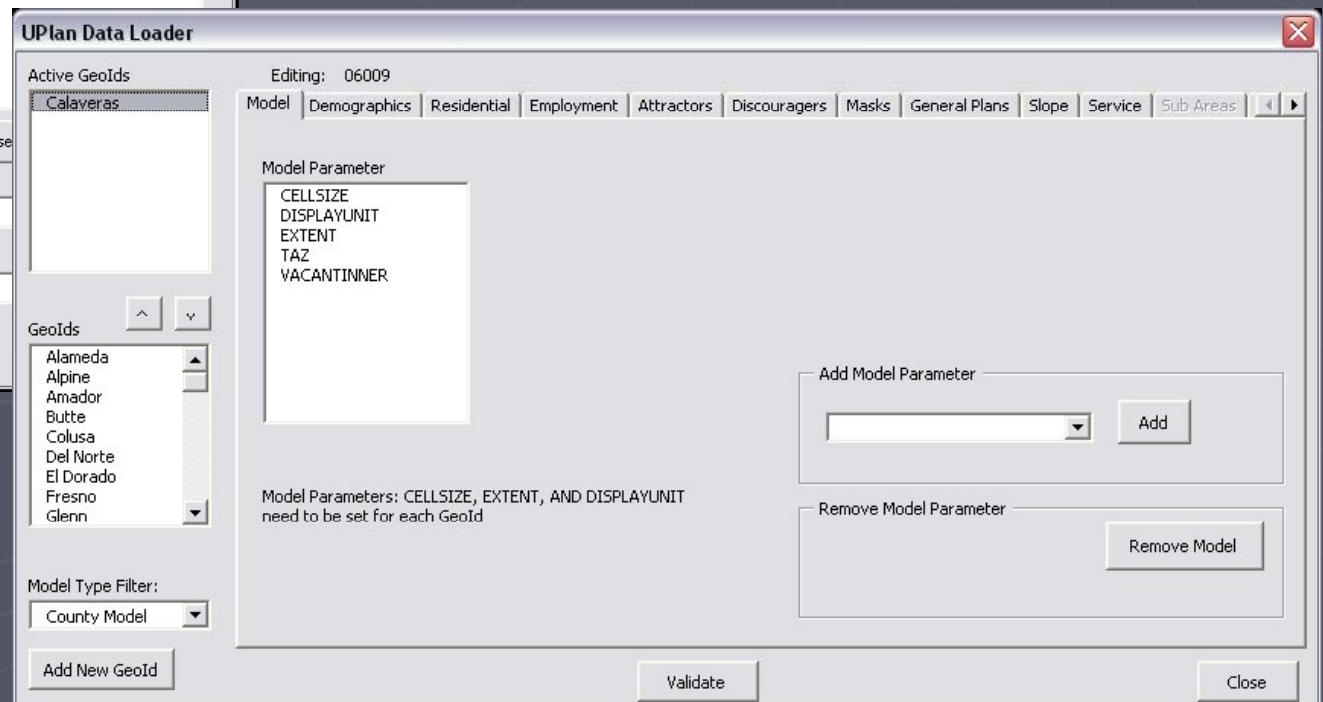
UPlan Data Loader

Active GeoIds
Calaveras

Editing: 06009

Model | Demographics | Residential | Employment | Attractors | Discouragers | Masks | General Plans | Slope | Service | Sub Areas

Model Parameter
CELLSIZE
DISPLAYUNIT
EXTENT
TAZ
VACANTINNER

GeoIds
Alameda
Alpine
Amador
Butte
Colusa
Del Norte
El Dorado
Fresno
Glenn

Add Model Parameter
Add

Model Parameters: CELLSIZE, EXTENT, AND DISPLAYUNIT need to be set for each GeoId

Remove Model Parameter
Remove Model

Model Type Filter:
County Model

Add New GeoId

Validate

Close

se